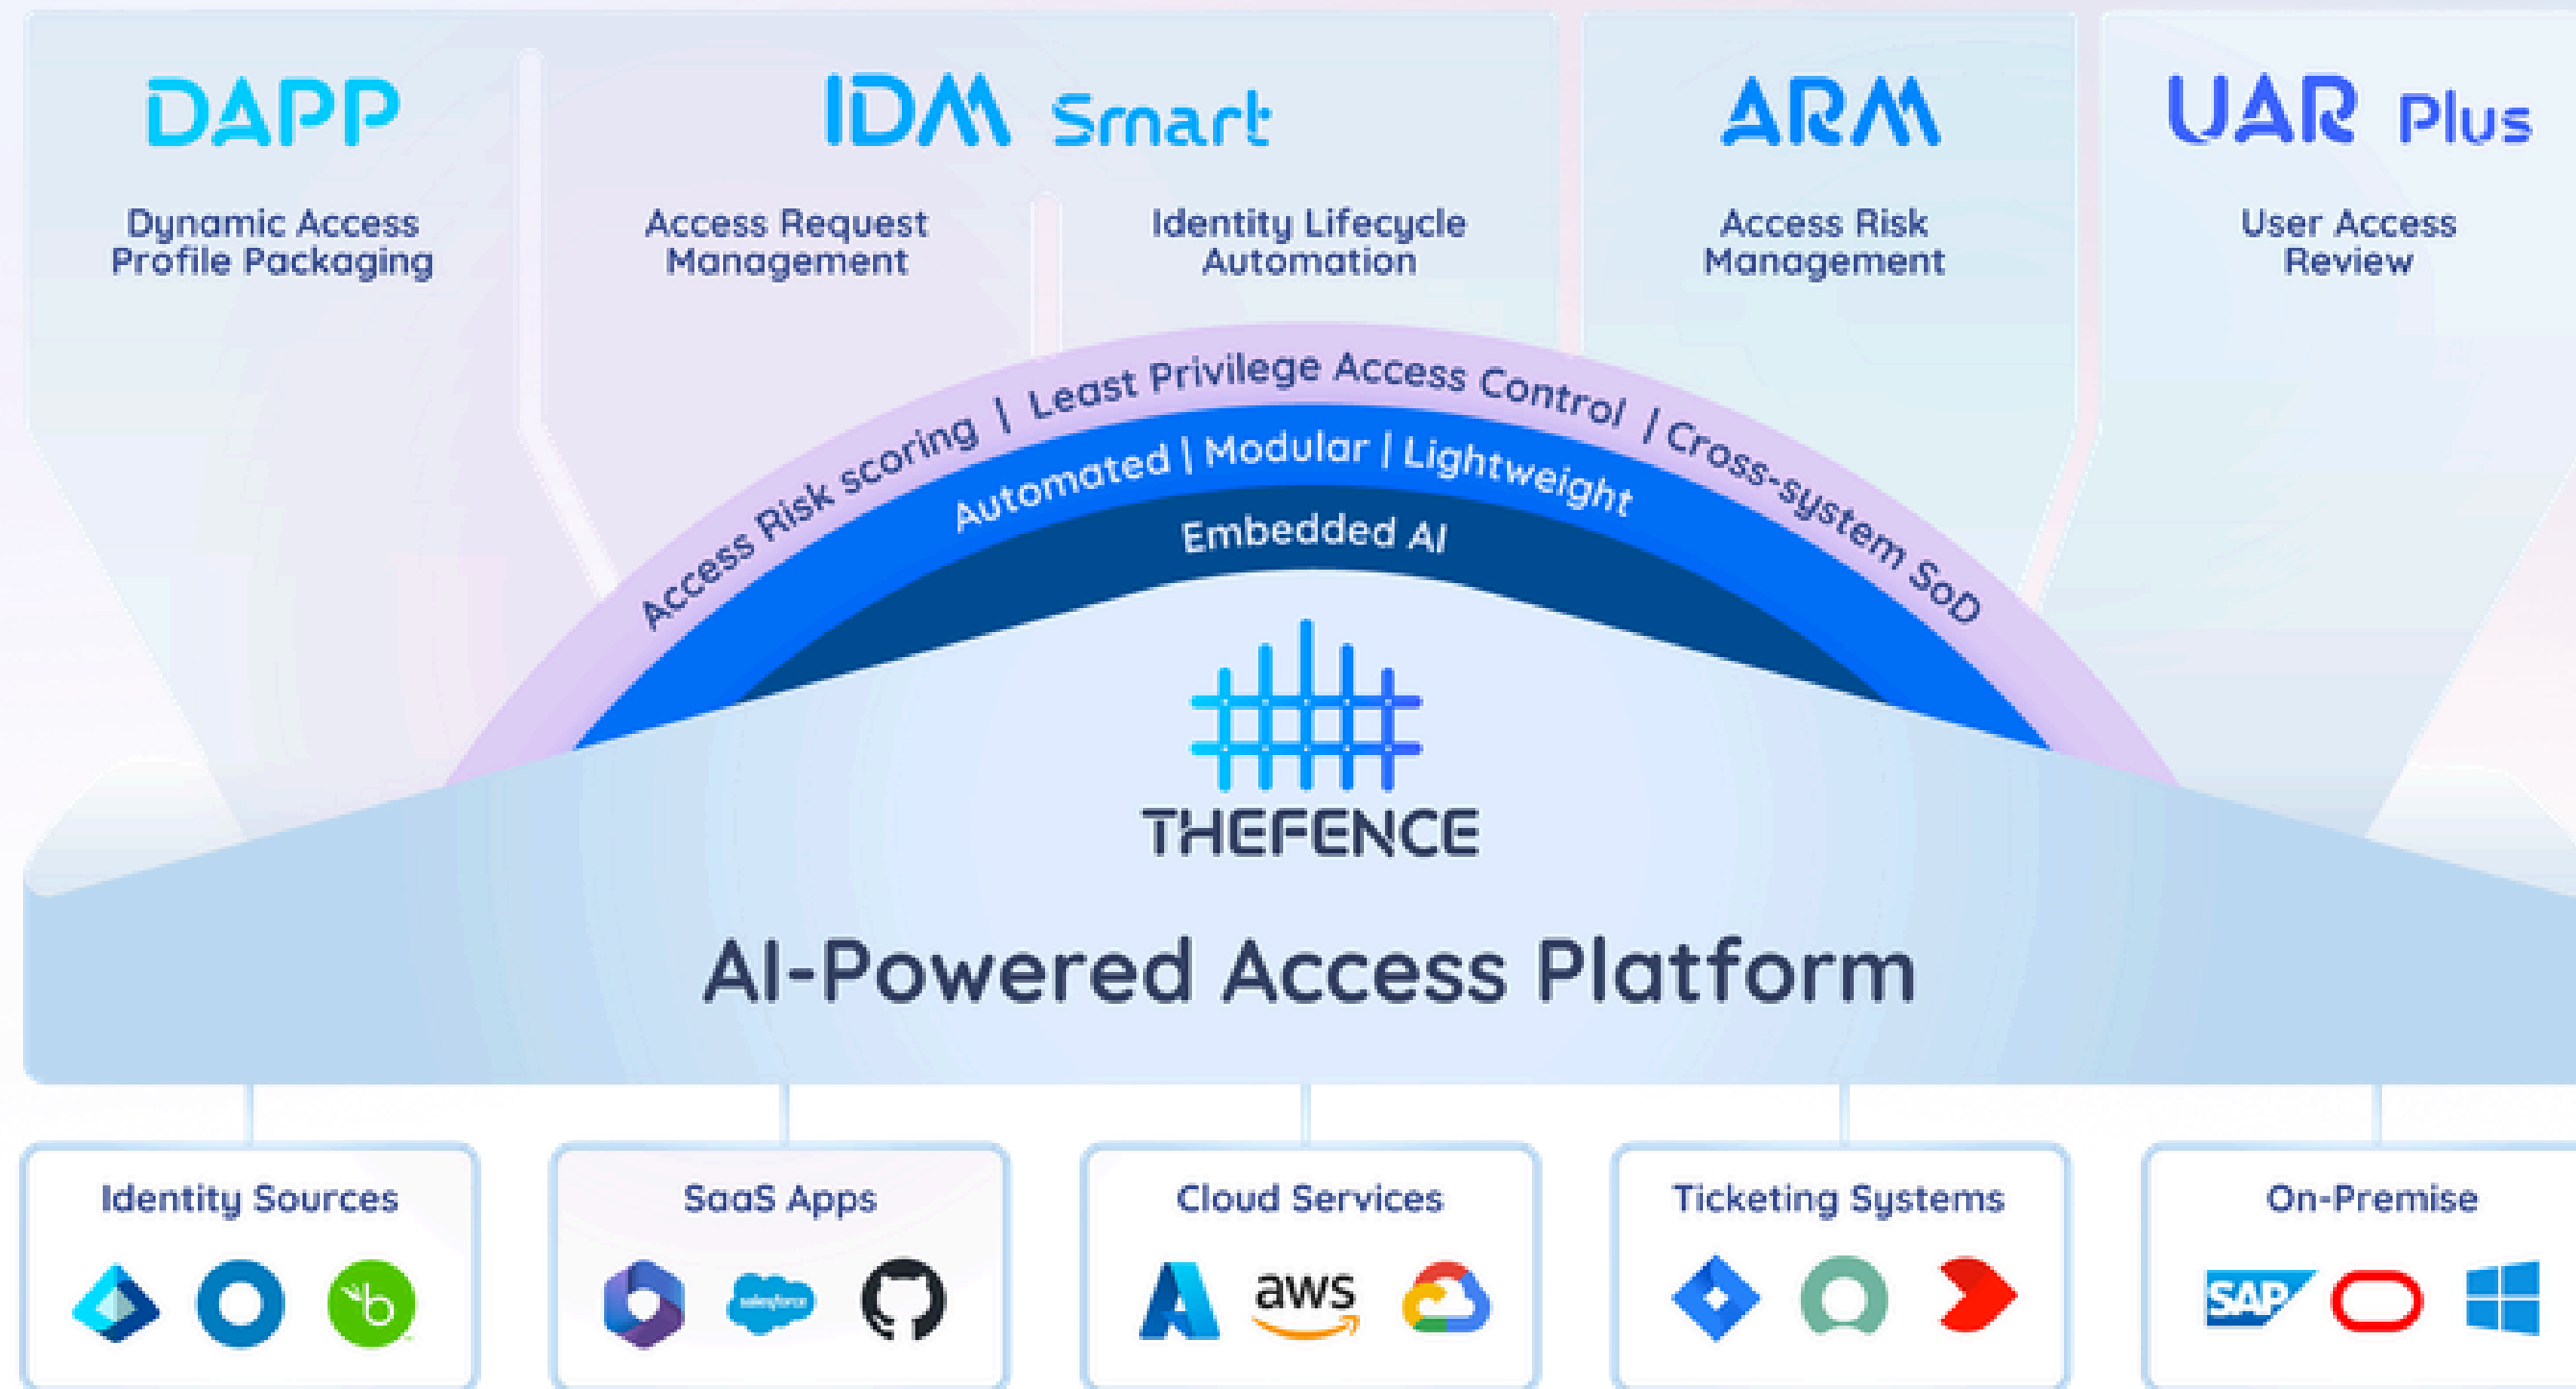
DAPP

Dynamic Access Profile Packaging

IDM Smart

Access Request Management

Identity Lifecycle Automation

ARM

Access Risk Management

UAR Plus

User Access Review

Access Risk scoring | Least Privilege Access Control | Cross-system SoD

Automated | Modular | Lightweight

Embedded AI

THEFENCE

AI-Powered Access Platform

Identity Sources

SaaS Apps

salesforce

Cloud Services

aws

Ticketing Systems

On-Premise

SAP